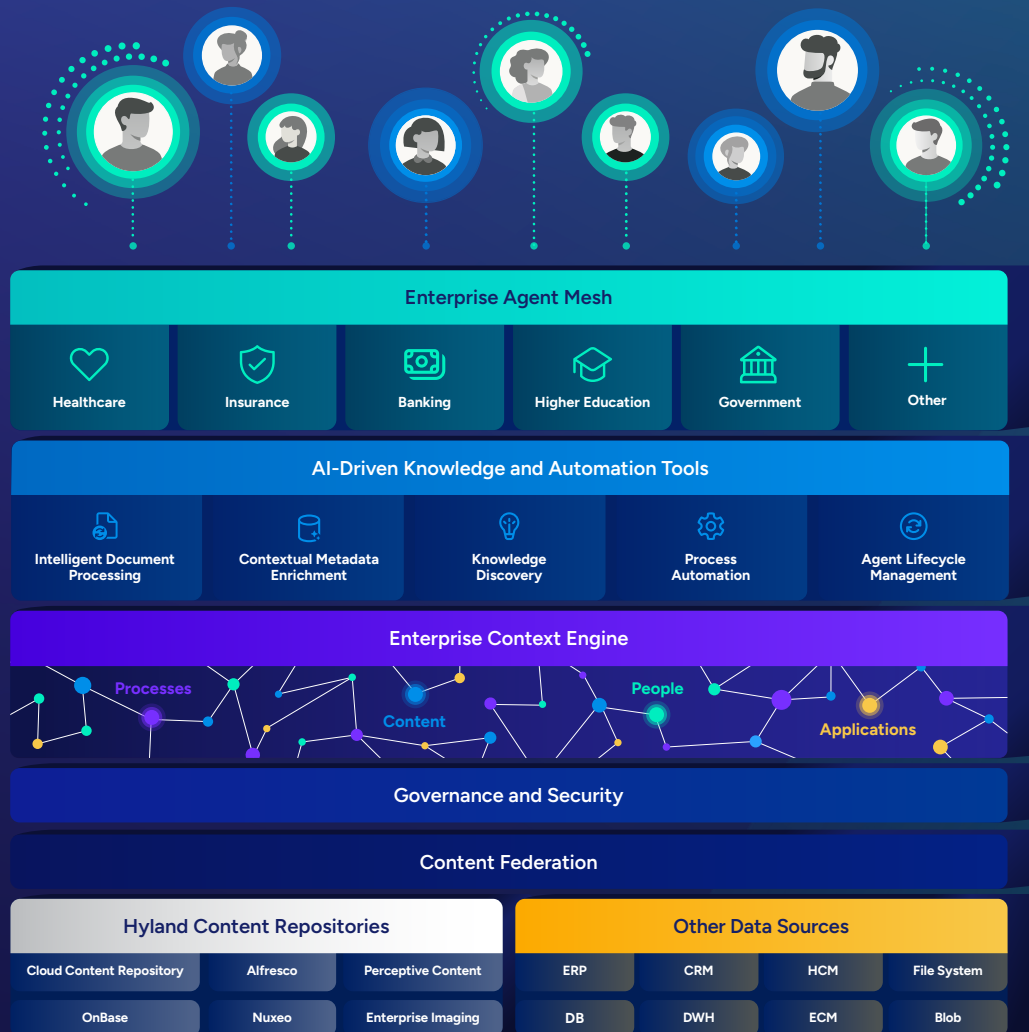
Enterprise Agent Mesh

Healthcare
Insurance
Banking
Higher Education
Government
Other

AI-Driven Knowledge and Automation Tools

Intelligent Document Processing
Contextual Metadata Enrichment
Knowledge Discovery
Process Automation
Agent Lifecycle Management

Enterprise Context Engine

Processes
Content
People
Applications

Governance and Security

Content Federation

Hyland Content Repositories

Cloud Content Repository
Alfresco
Perceptive Content
OnBase
Nuxeo
Enterprise Imaging

Other Data Sources

ERP
CRM
HCM
File System
DB
DWH
ECM
Blob